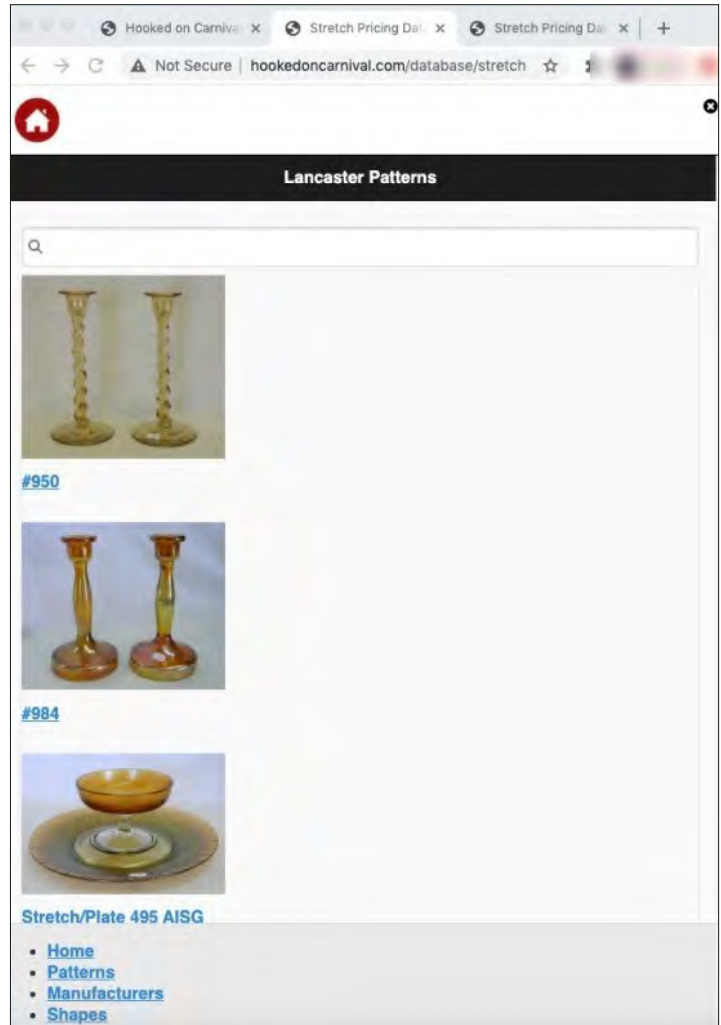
Hooked on Carniva ×
Stretch Pricing Da ×
Stretch Pricing Da ×
+

Not Secure | hookedoncarnival.com/database/stretch

Lancaster Patterns

#950

#984

Stretch/Plate 495 AISG

- Home
- Patterns
- Manufacturers
- Shapes